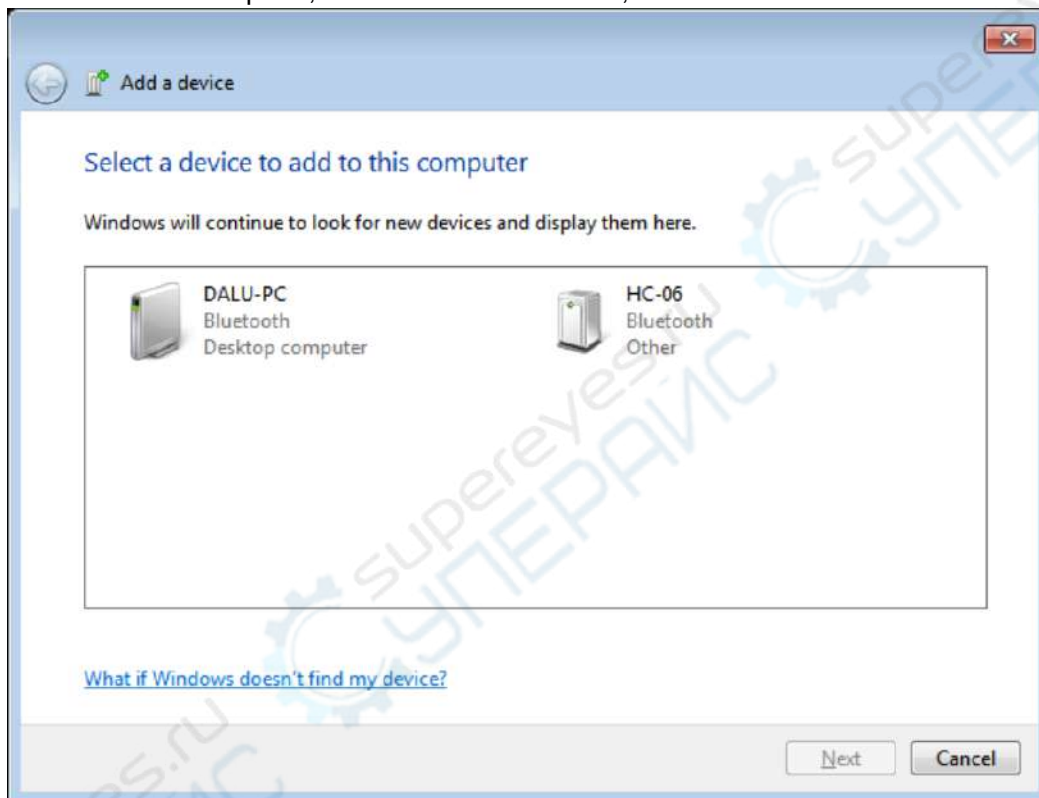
Add a device

Select a device to add to this computer

Windows will continue to look for new devices and display them here.

DALU-PC
Bluetooth
Desktop computer

HC-06
Bluetooth
Other

What if Windows doesn't find my device?

Next
Cancel

supereyes.ru
СУПЕРАЙС
supereyes.ru
СУПЕРАЙС